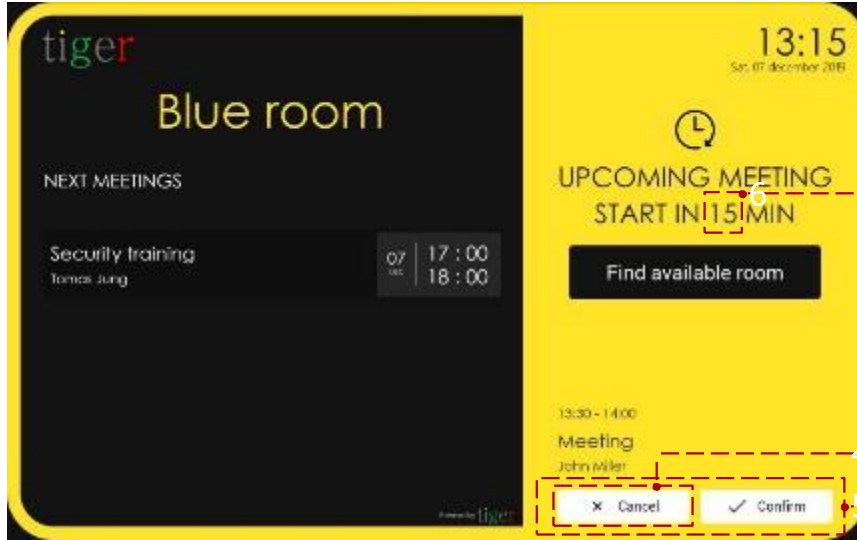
tiger

Blue room

NEXT MEETINGS

Security training
Tomas Jung

07 DEC

17 : 00
18 : 00

Powered by tiger

13:15
Sat, 07 december 2019

UPCOMING MEETING
START IN 15 MIN

6

Find available room

13:30 - 14:00
Meeting
John Miller

× Cancel

✓ Confirm